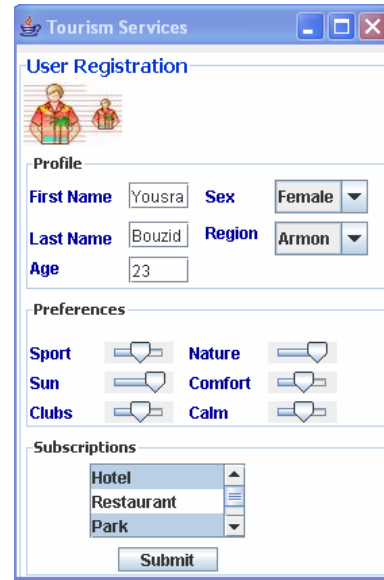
Tourism Services

User Registration

Profile

First Name Yousra Sex Female

Last Name Bouzid Region Armon

Age 23

Preferences

Sport Nature

Sun Comfort

Clubs Calm

Subscriptions

Hotel
Restaurant
Park

Submit